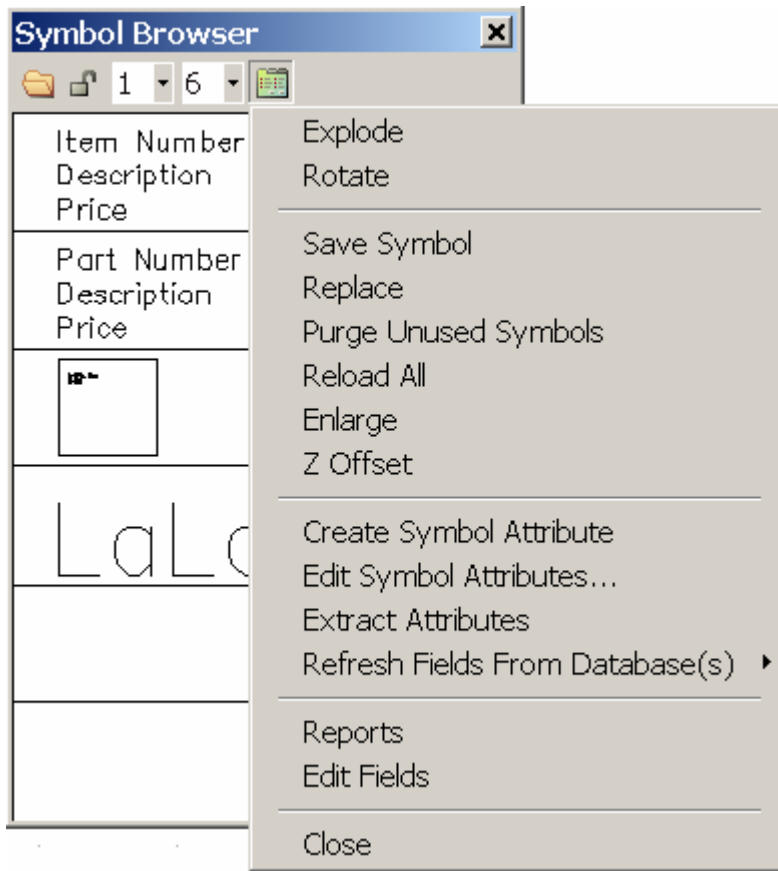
Symbol Browser

1 6

Item Number
Description
Price

Part Number
Description
Price

LaL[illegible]

Explode
Rotate

Save Symbol
Replace
Purge Unused Symbols
Reload All
Enlarge
Z Offset

Create Symbol Attribute
Edit Symbol Attributes...
Extract Attributes
Refresh Fields From Database(s)

Reports
Edit Fields

Close